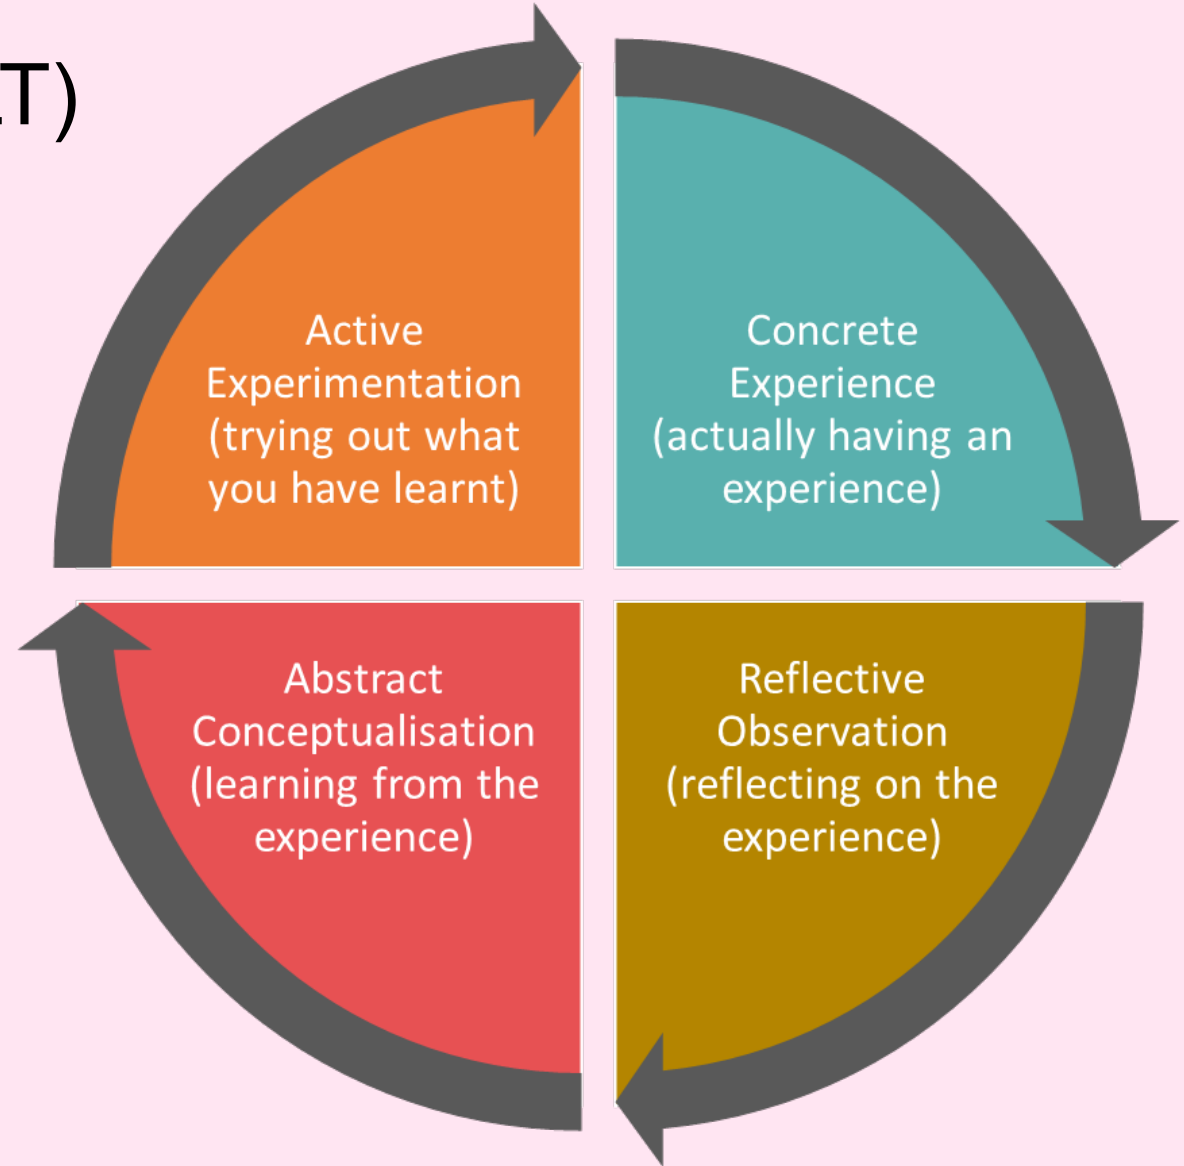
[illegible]T)

Active Experimentation (trying out what you have learnt)

Concrete Experience (actually having an experience)

Abstract Conceptualisation (learning from the experience)

Reflective Observation (reflecting on the experience)